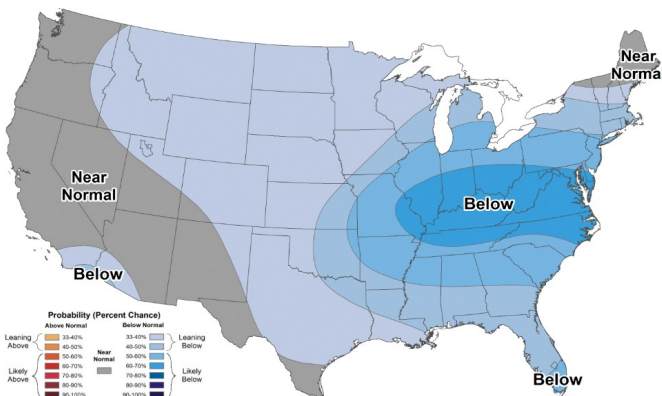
Near Norma

Near Normal

Below

Below

Below

Probability (Percent Chance)

Above Normal

Leaning Above

33-40%
40-50%
50-60%

Likely Above

60-70%
70-80%
80-90%
90-100%

Near Normal

Below Normal

33-40%
40-50%
50-60%

Leaning Below

60-70%
70-80%
80-90%
90-100%

Likely Below